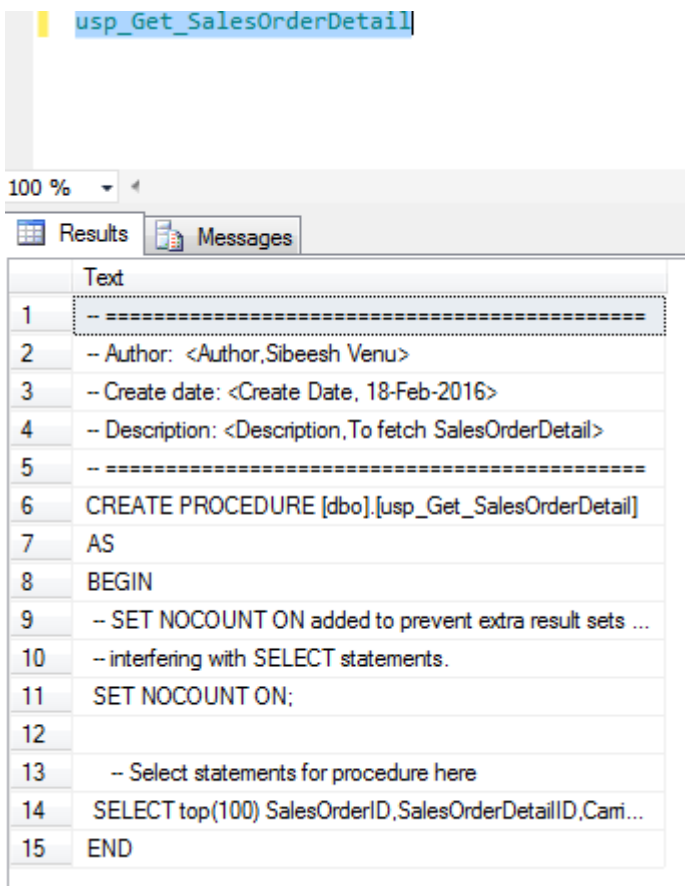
usp_Get_SalesOrderDetail

100 %

Results | Messages

| | Text |
|---|---|
| 1 | -- ============================================= |
| 2 | -- Author: <Author,Sibeesh Venu> |
| 3 | -- Create date: <Create Date, 18-Feb-2016> |
| 4 | -- Description: <Description,To fetch SalesOrderDetail> |
| 5 | -- ============================================= |
| 6 | CREATE PROCEDURE [dbo].[usp_Get_SalesOrderDetail] |
| 7 | AS |
| 8 | BEGIN |
| 9 | -- SET NOCOUNT ON added to prevent extra result sets ... |
| 10 | -- interfering with SELECT statements. |
| 11 | SET NOCOUNT ON; |
| 12 | |
| 13 | -- Select statements for procedure here |
| 14 | SELECT top(100) SalesOrderID,SalesOrderDetailID,Carri... |
| 15 | END |